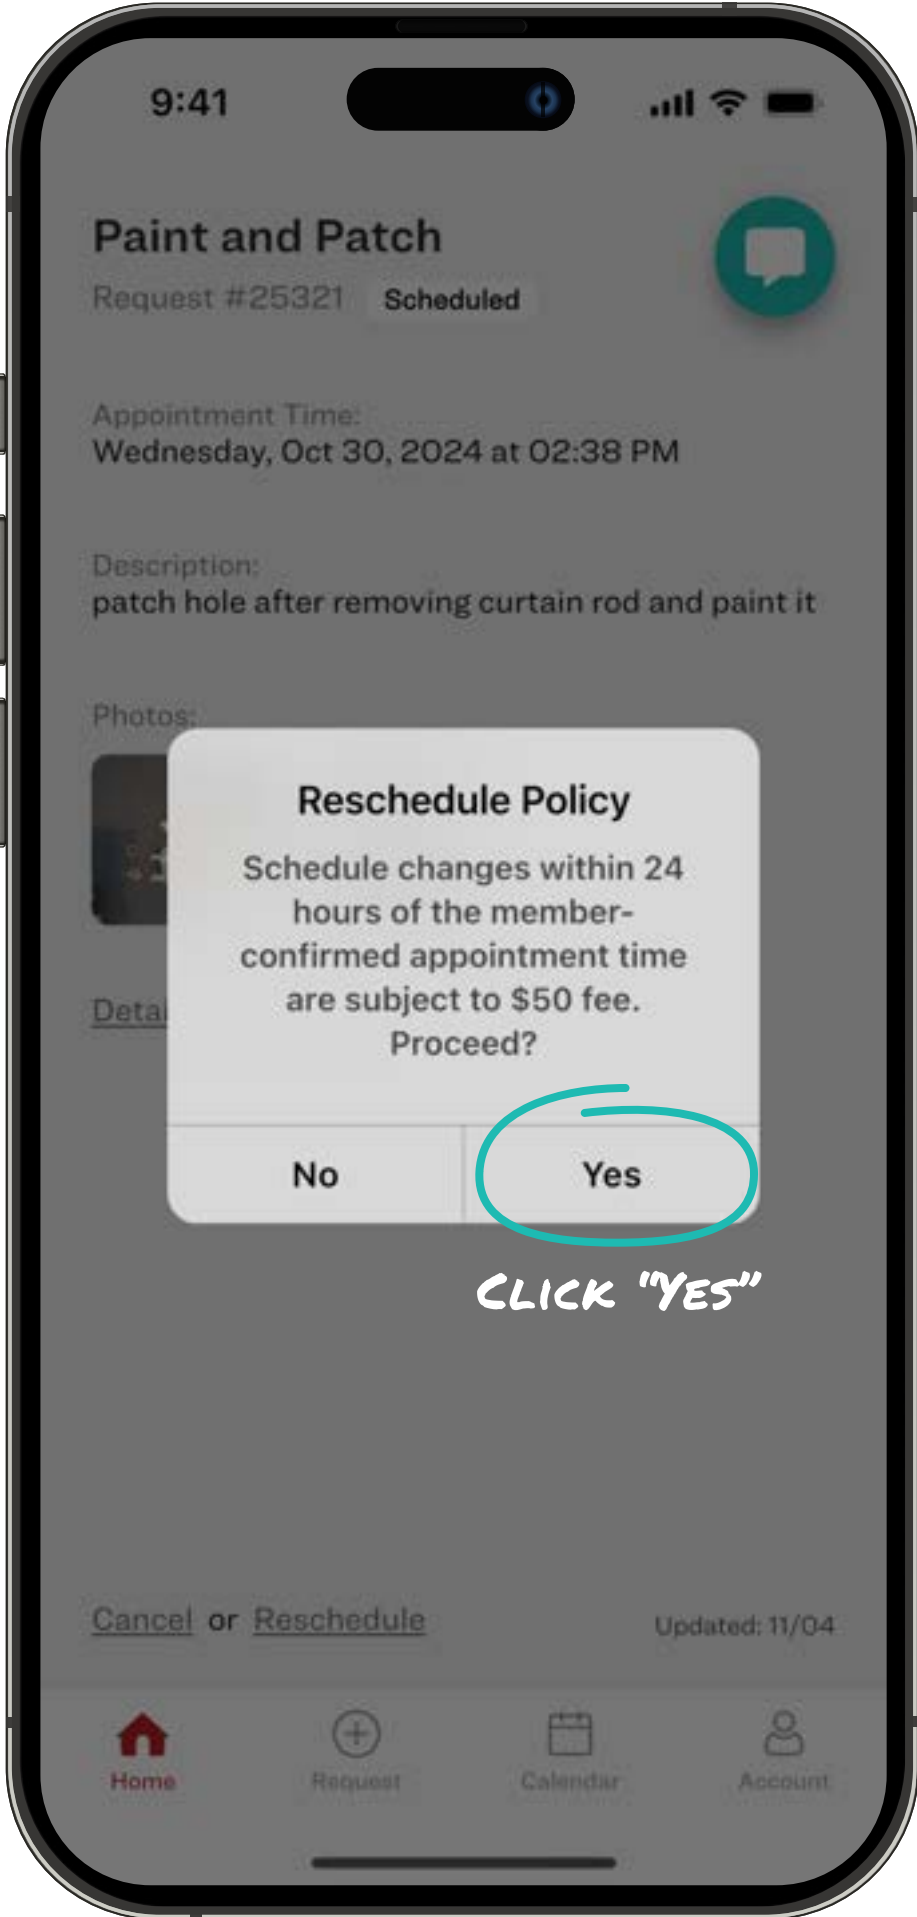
9:41

Paint and Patch

Request #25321 Scheduled

Appointment Time:
Wednesday, Oct 30, 2024 at 02:38 PM

Description:
patch hole after removing curtain rod and paint it

Photos:

Deta

Reschedule Policy

Schedule changes within 24 hours of the member-confirmed appointment time are subject to $50 fee. Proceed?

No

Yes

CLICK "YES"

Cancel or Reschedule

Updated: 11/04

Home

Request

Calendar

Account